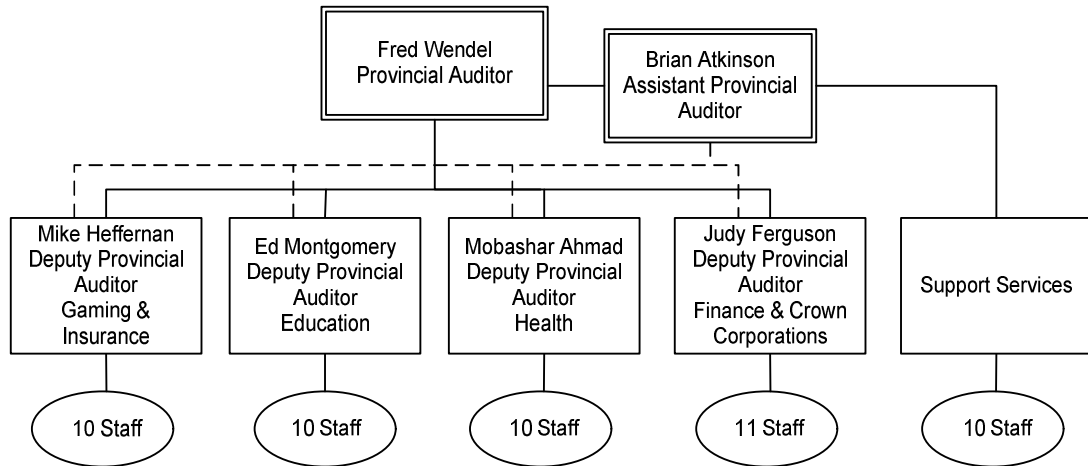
Fred Wendel
Provincial Auditor

Brian Atkinson
Assistant Provincial Auditor

Mike Heffernan
Deputy Provincial Auditor
Gaming & Insurance

Ed Montgomery
Deputy Provincial Auditor
Education

Mobashar Ahmad
Deputy Provincial Auditor
Health

Judy Ferguson
Deputy Provincial Auditor
Finance & Crown Corporations

Support Services

10 Staff

10 Staff

10 Staff

11 Staff

10 Staff